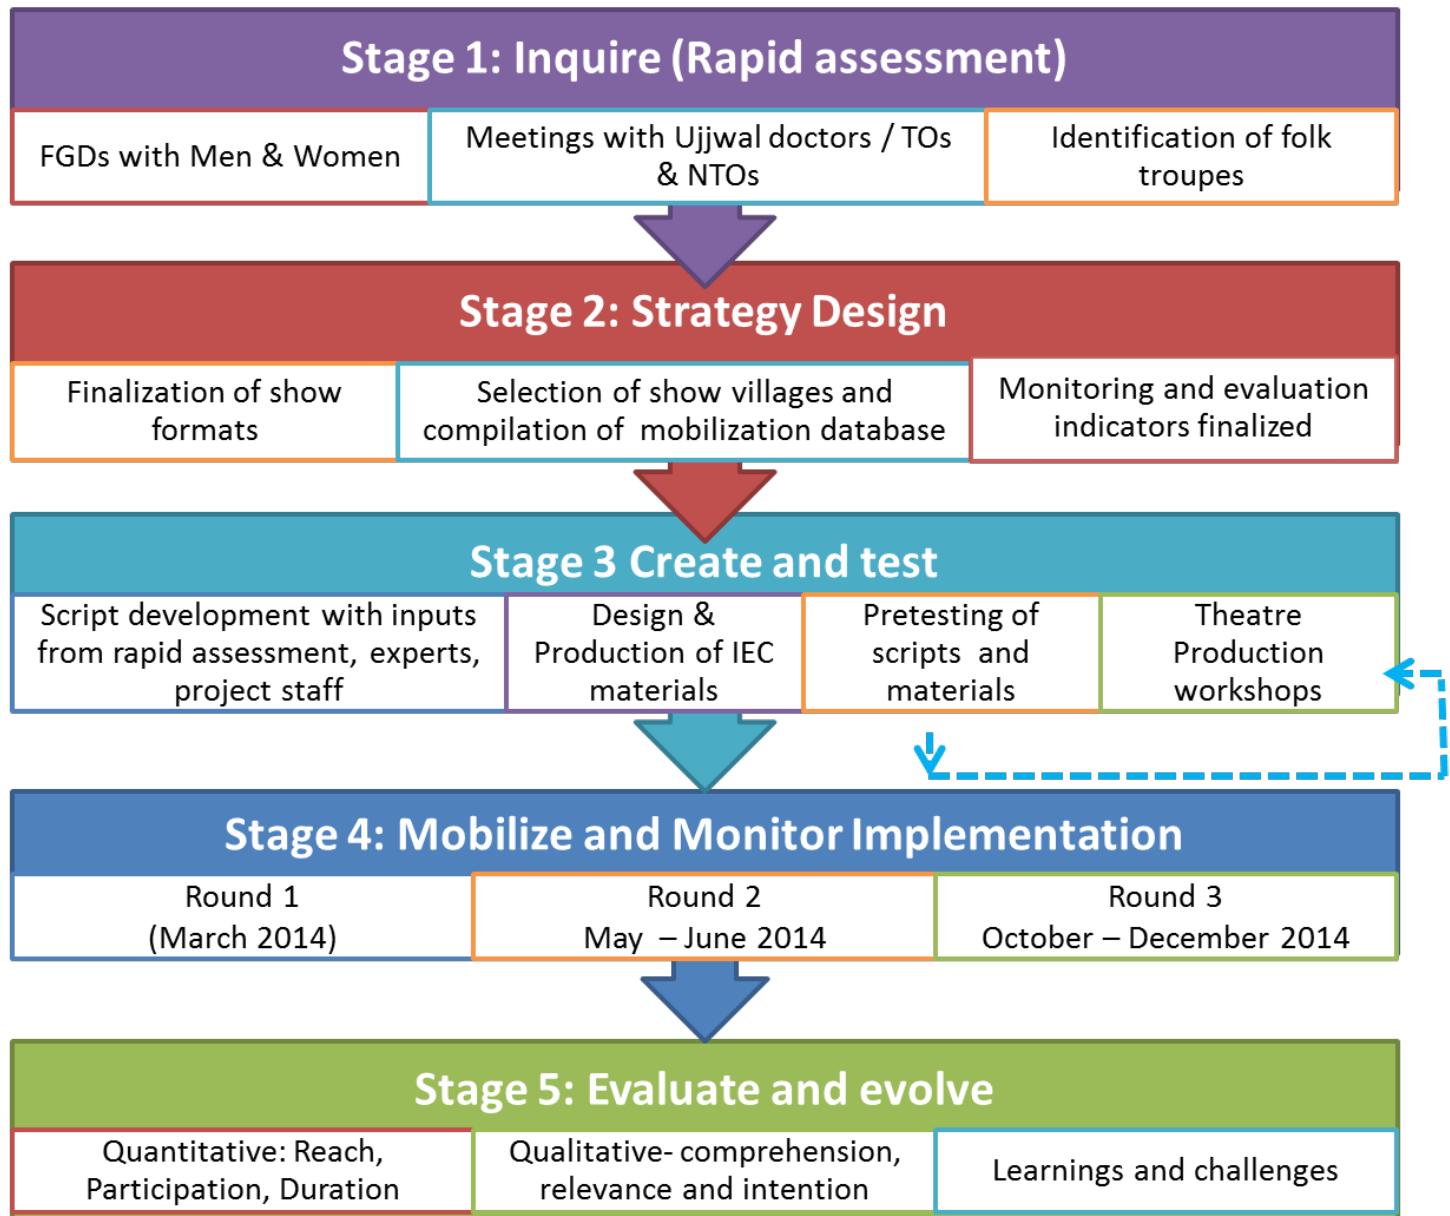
Stage 1: Inquire (Rapid assessment)

FGDs with Men & Women

Meetings with Ujjwal doctors / TOs & NTOs

Identification of folk troupes

Stage 2: Strategy Design

Finalization of show formats

Selection of show villages and compilation of mobilization database

Monitoring and evaluation indicators finalized

Stage 3 Create and test

Script development with inputs from rapid assessment, experts, project staff

Design & Production of IEC materials

Pretesting of scripts and materials

Theatre Production workshops

Stage 4: Mobilize and Monitor Implementation

Round 1 (March 2014)

Round 2 May – June 2014

Round 3 October – December 2014

Stage 5: Evaluate and evolve

Quantitative: Reach, Participation, Duration

Qualitative- comprehension, relevance and intention

Learnings and challenges